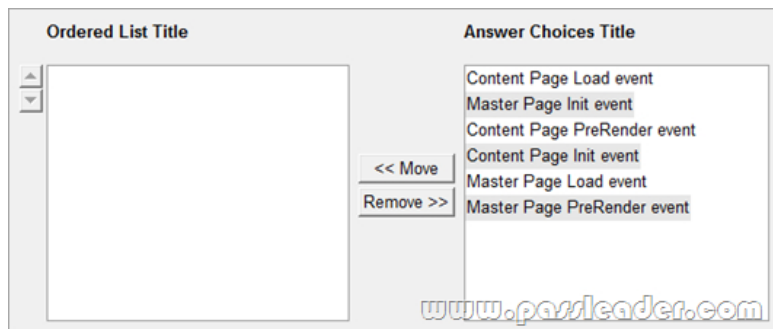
Ordered List Title

Answer Choices Title

Content Page Load event
Master Page Init event
Content Page PreRender event
Content Page Init event
Master Page Load event
Master Page PreRender event

<< Move

Remove >>

www.passleader.com